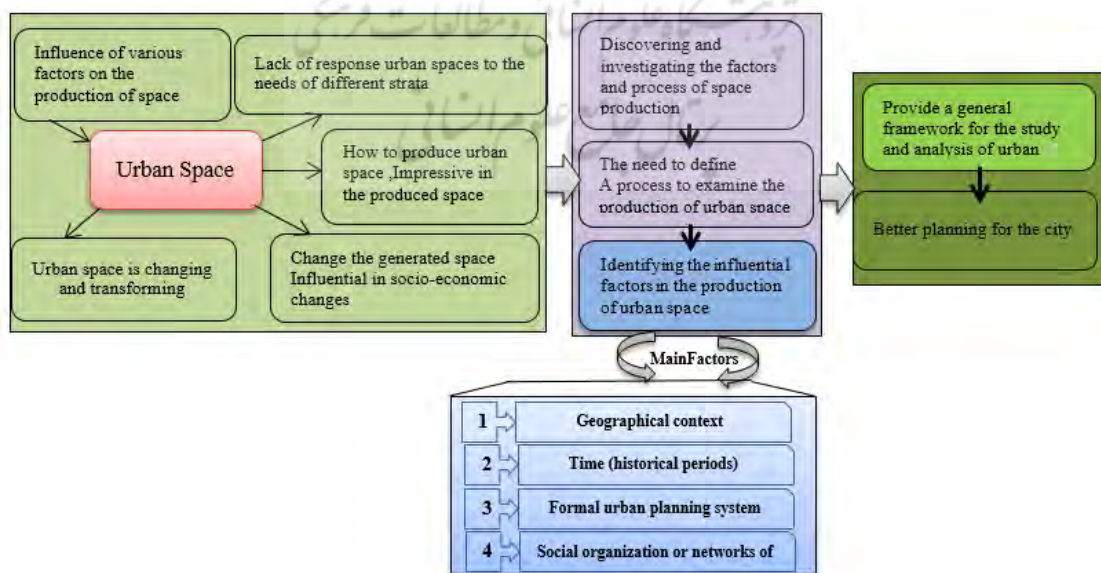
Influence of various factors on the production of space

Lack of response urban spaces to the needs of different strata

Urban Space

How to produce urban space ,Impressive in the produced space

Urban space is changing and transforming

Change the generated space Influential in socio-economic changes

Discovering and investigating the factors and process of space production

The need to define A process to examine the production of urban space

Identifying the influential factors in the production of urban space

Provide a general framework for the study and analysis of urban

Better planning for the city

MainFactors

1 Geographical context

2 Time (historical periods)

3 Formal urban planning system

4 Social organization or networks of